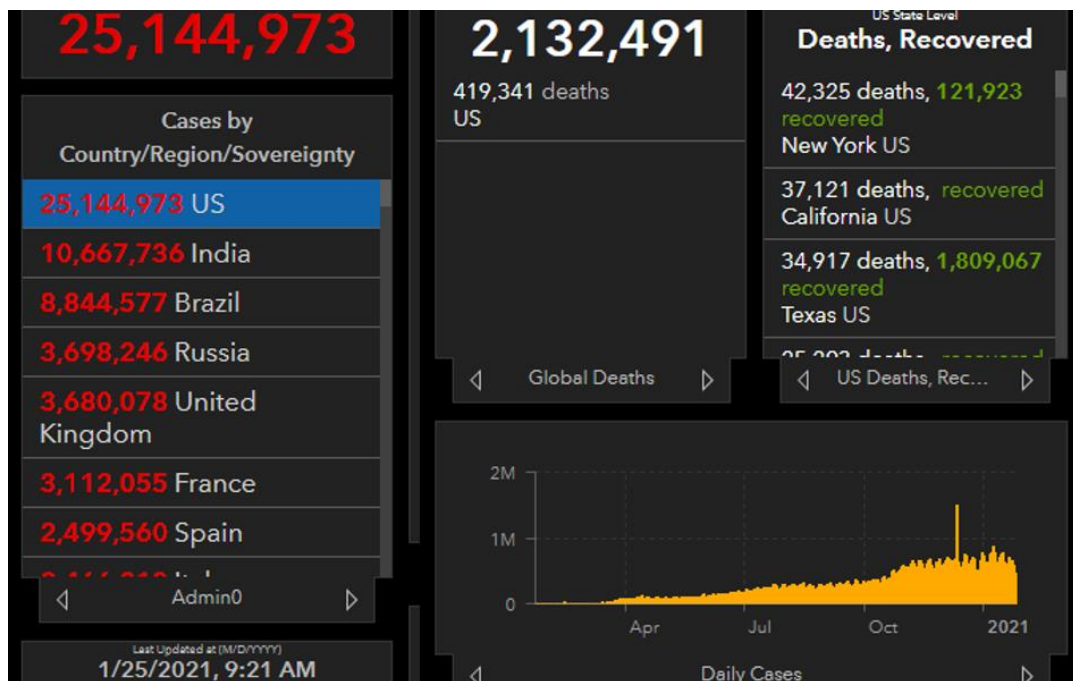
25,144,973

Cases by Country/Region/Sovereignty

25,144,973 US
10,667,736 India
8,844,577 Brazil
3,698,246 Russia
3,680,078 United Kingdom
3,112,055 France
2,499,560 Spain
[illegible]

Admin0

Last Updated at (M/D/YYYY)
1/25/2021, 9:21 AM

2,132,491
419,341 deaths
US

Global Deaths

US State Level
Deaths, Recovered

42,325 deaths, 121,923 recovered
New York US

37,121 deaths, recovered
California US

34,917 deaths, 1,809,067 recovered
Texas US

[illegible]

US Deaths, Rec...

2M
1M
0
Apr
Jul
Oct
2021

Daily Cases